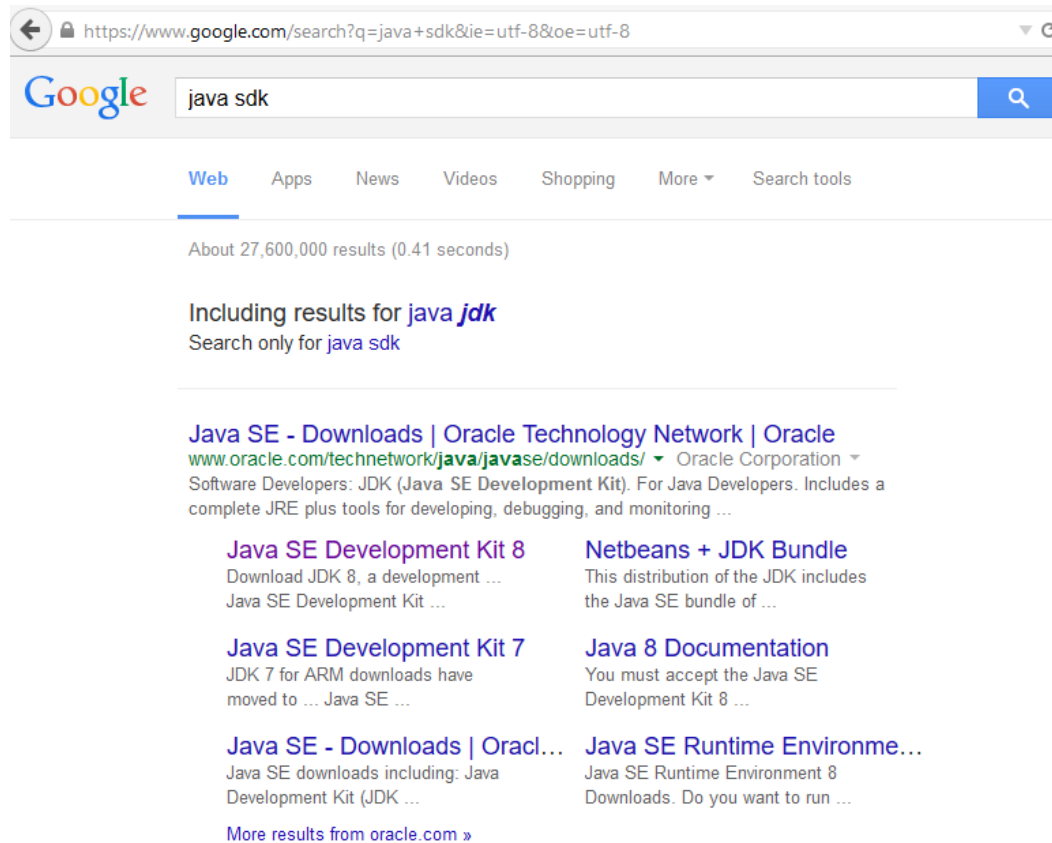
https://www.google.com/search?q=java+sdk&ie=utf-8&oe=utf-8

Google

java sdk

Web Apps News Videos Shopping More Search tools

About 27,600,000 results (0.41 seconds)

Including results for java ***jdk***
Search only for java sdk

Java SE - Downloads | Oracle Technology Network | Oracle
www.oracle.com/technetwork/**java**/**java**se/downloads/ Oracle Corporation
Software Developers: JDK (**Java SE Development Kit**). For Java Developers. Includes a complete JRE plus tools for developing, debugging, and monitoring ...

Java SE Development Kit 8
Download JDK 8, a development ... Java SE Development Kit ...

Netbeans + JDK Bundle
This distribution of the JDK includes the Java SE bundle of ...

Java SE Development Kit 7
JDK 7 for ARM downloads have moved to ... Java SE ...

Java 8 Documentation
You must accept the Java SE Development Kit 8 ...

Java SE - Downloads | Oracl...
Java SE downloads including: Java Development Kit (JDK ...

Java SE Runtime Environme...
Java SE Runtime Environment 8 Downloads. Do you want to run ...

More results from oracle.com »